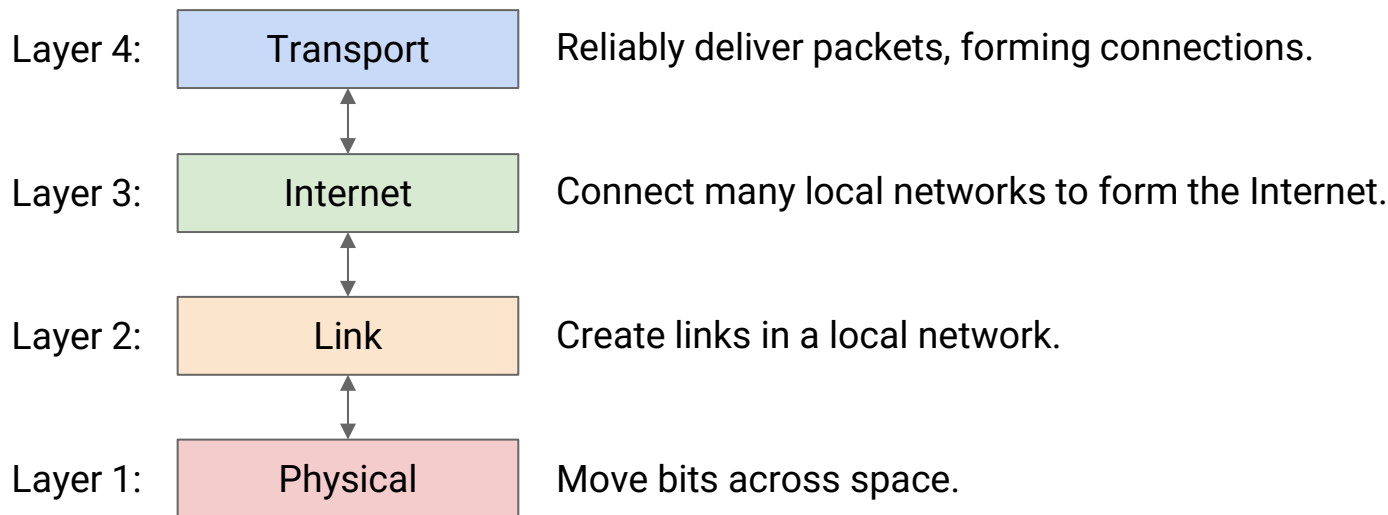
Layer 4: Transport Reliably deliver packets, forming connections.

Layer 3: Internet Connect many local networks to form the Internet.

Layer 2: Link Create links in a local network.

Layer 1: Physical Move bits across space.